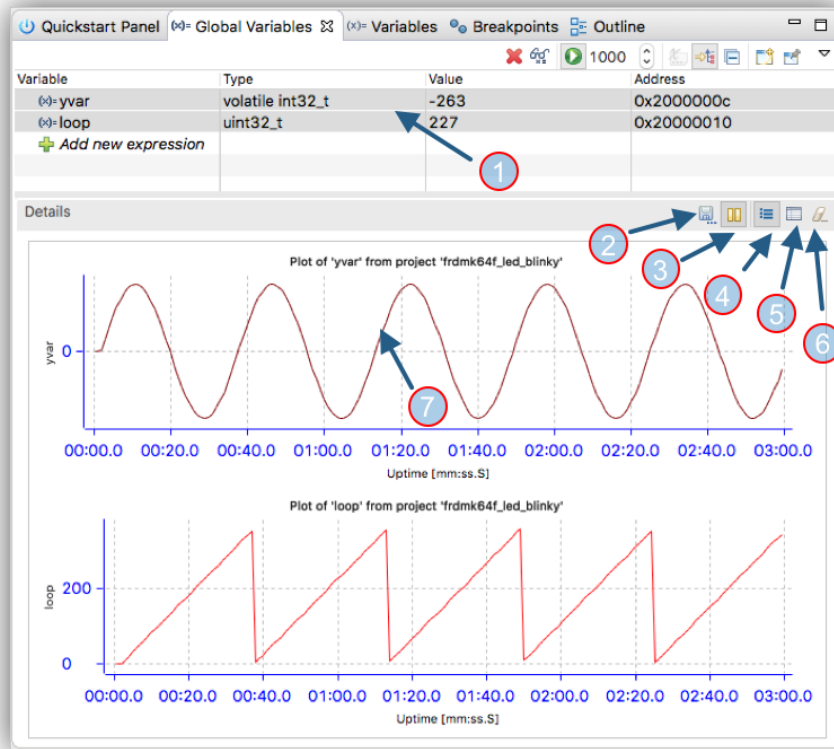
Quickstart Panel (x)= Global Variables (x)= Variables Breakpoints Outline

1000

| Variable | Type | Value | Address |
|---|---|---|---|
| (x)= yvar | volatile int32_t | -263 | 0x2000000c |
| (x)= loop | uint32_t | 227 | 0x20000010 |
| Add new expression | | | |

1

Details

2 3 4 5 6

Plot of 'yvar' from project 'frdmk64f_led_blinky'

yvar

0

7

00:00.0 00:20.0 00:40.0 01:00.0 01:20.0 01:40.0 02:00.0 02:20.0 02:40.0 03:00.0

Uptime [mm:ss.S]

Plot of 'loop' from project 'frdmk64f_led_blinky'

loop

200

0

00:00.0 00:20.0 00:40.0 01:00.0 01:20.0 01:40.0 02:00.0 02:20.0 02:40.0 03:00.0

Uptime [mm:ss.S]